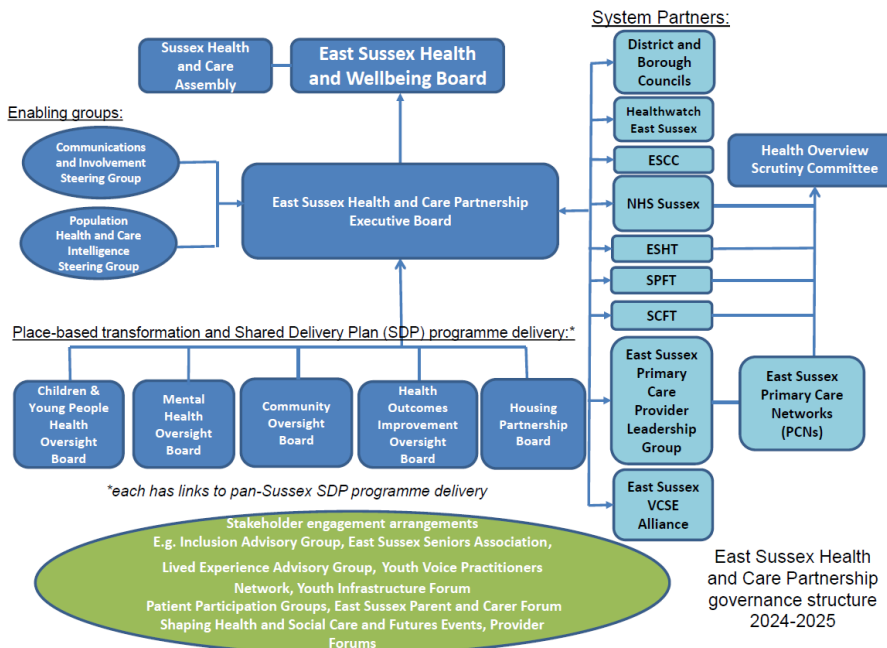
Sussex Health and Care Assembly

East Sussex Health and Wellbeing Board

System Partners:

District and Borough Councils

Healthwatch East Sussex

ESCC

NHS Sussex

ESHT

SPFT

SCFT

East Sussex Primary Care Provider Leadership Group

East Sussex VCSE Alliance

Health Overview Scrutiny Committee

East Sussex Primary Care Networks (PCNs)

Enabling groups:

Communications and Involvement Steering Group

Population Health and Care Intelligence Steering Group

East Sussex Health and Care Partnership Executive Board

Place-based transformation and Shared Delivery Plan (SDP) programme delivery:*

Children & Young People Health Oversight Board

Mental Health Oversight Board

Community Oversight Board

Health Outcomes Improvement Oversight Board

Housing Partnership Board

*each has links to pan-Sussex SDP programme delivery

Stakeholder engagement arrangements
E.g. Inclusion Advisory Group, East Sussex Seniors Association, Lived Experience Advisory Group, Youth Voice Practitioners Network, Youth Infrastructure Forum
Patient Participation Groups, East Sussex Parent and Carer Forum
Shaping Health and Social Care and Futures Events, Provider Forums

East Sussex Health and Care Partnership governance structure 2024-2025